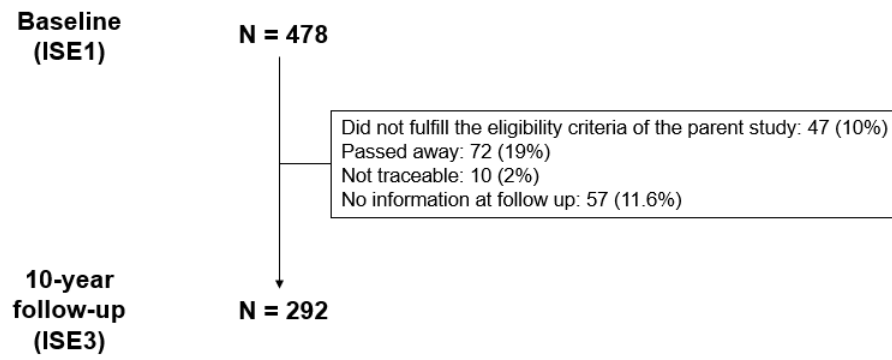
Baseline (ISE1)

N = 478

Did not fulfill the eligibility criteria of the parent study: 47 (10%)
Passed away: 72 (19%)
Not traceable: 10 (2%)
No information at follow up: 57 (11.6%)

10-year follow-up (ISE3)

N = 292